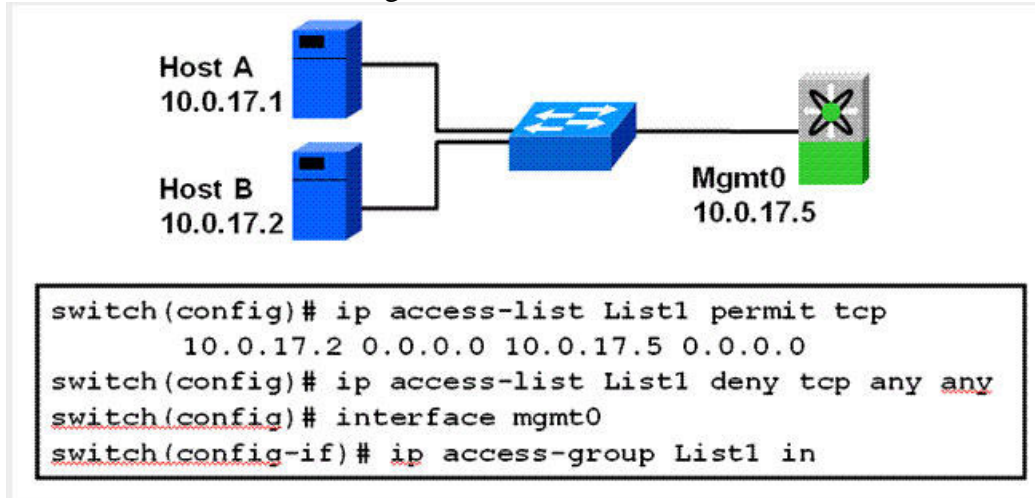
Host A
10.0.17.1

Host B
10.0.17.2

Mgmt0
10.0.17.5

switch(config)# ip access-list List1 permit tcp
10.0.17.2 0.0.0.0 10.0.17.5 0.0.0.0
switch(config)# ip access-list List1 deny tcp any any
switch(config)# interface mgmt0
switch(config-if)# ip access-group List1 in